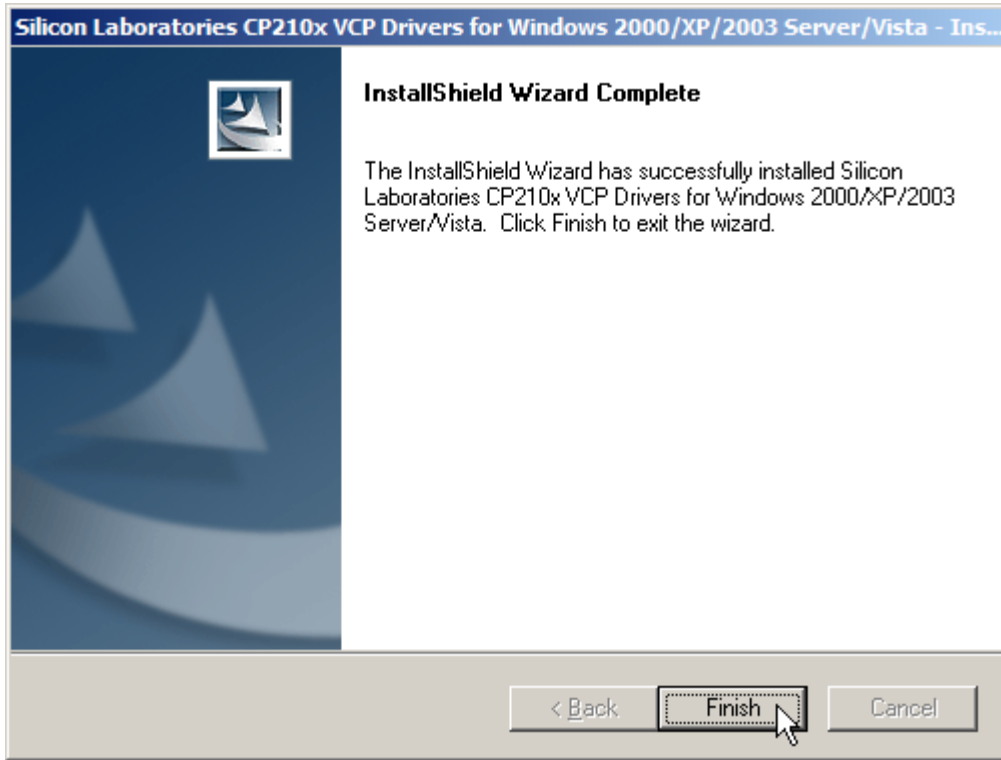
Silicon Laboratories CP210x VCP Drivers for Windows 2000/XP/2003 Server/Vista - Ins...

InstallShield Wizard Complete

The InstallShield Wizard has successfully installed Silicon Laboratories CP210x VCP Drivers for Windows 2000/XP/2003 Server/Vista. Click Finish to exit the wizard.

< Back

Finish

Cancel